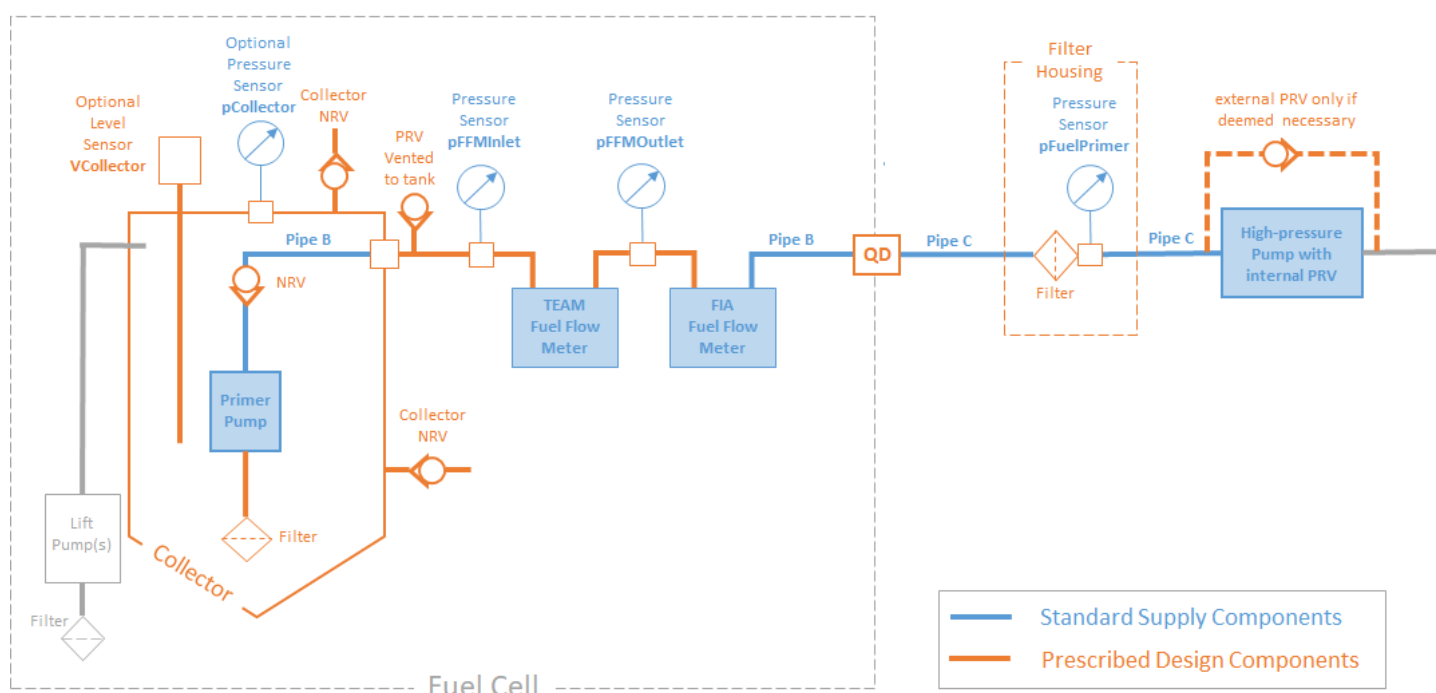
Optional Pressure Sensor pCollector

Optional Level Sensor VCollector

Collector NRV

PRV Vented to tank

Pressure Sensor pFFMInlet

Pressure Sensor pFFMOutlet

Filter Housing

Pressure Sensor pFuelPrimer

external PRV only if deemed necessary

Pipe B

NRV

TEAM Fuel Flow Meter

FIA Fuel Flow Meter

Pipe B

QD

Pipe C

Filter

Pipe C

High-pressure Pump with internal PRV

Primer Pump

Collector NRV

Filter

Lift Pump(s)

Collector

Filter

Standard Supply Components

Prescribed Design Components

Fuel Cell